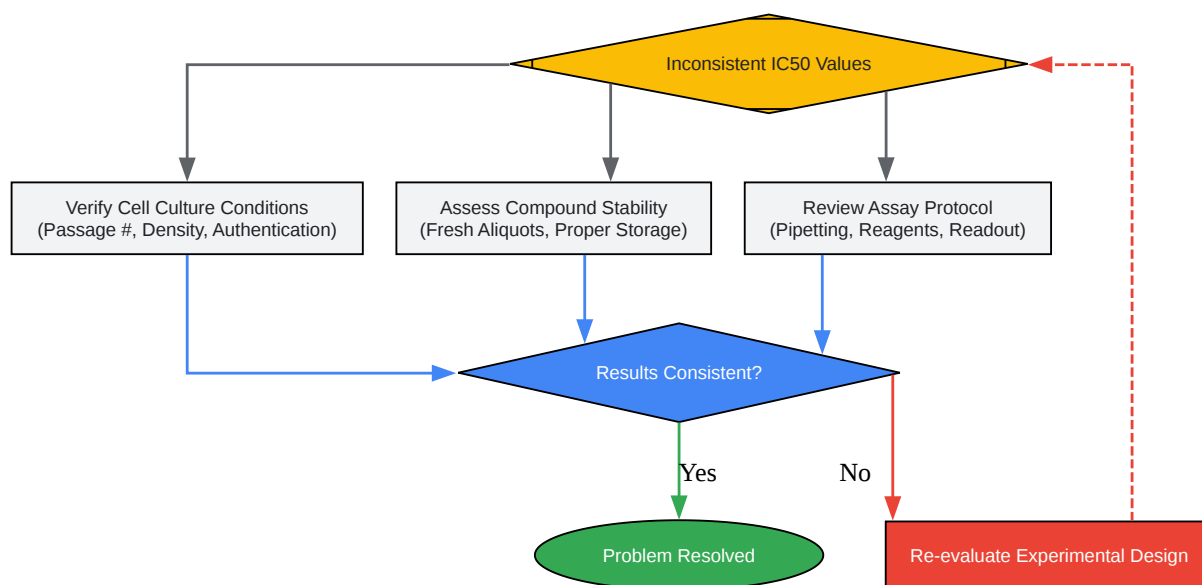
Inconsistent IC50 Values

Verify Cell Culture Conditions (Passage #, Density, Authentication)

Assess Compound Stability (Fresh Aliquots, Proper Storage)

Review Assay Protocol (Pipetting, Reagents, Readout)

Results Consistent?

Yes

No

Problem Resolved

Re-evaluate Experimental Design